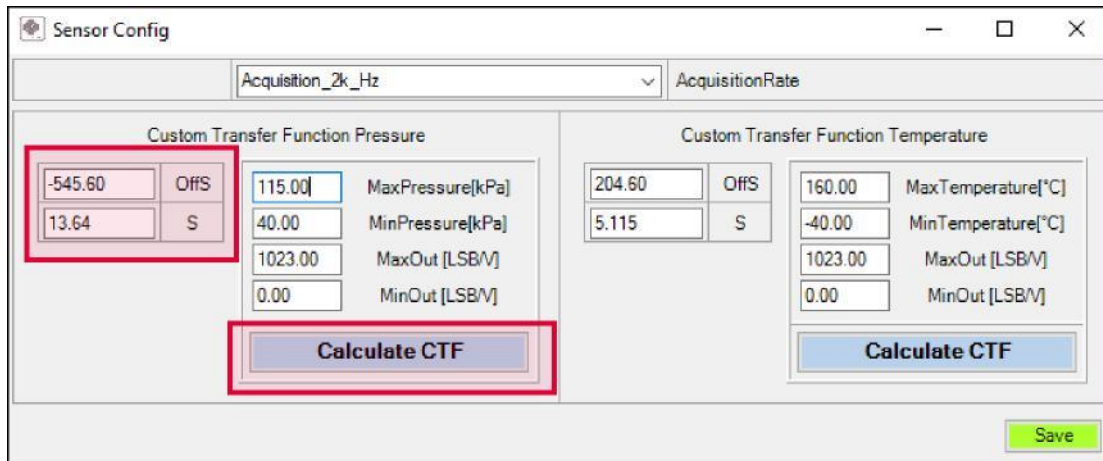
Sensor Config

Acquisition_2k_Hz

AcquisitionRate

Custom Transfer Function Pressure

-545.60 OffS
13.64 S

115.00 MaxPressure[kPa]
40.00 MinPressure[kPa]
1023.00 MaxOut [LSB/V]
0.00 MinOut [LSB/V]

Calculate CTF

Custom Transfer Function Temperature

204.60 OffS
5.115 S

160.00 MaxTemperature[°C]
-40.00 MinTemperature[°C]
1023.00 MaxOut [LSB/V]
0.00 MinOut [LSB/V]

Calculate CTF

Save